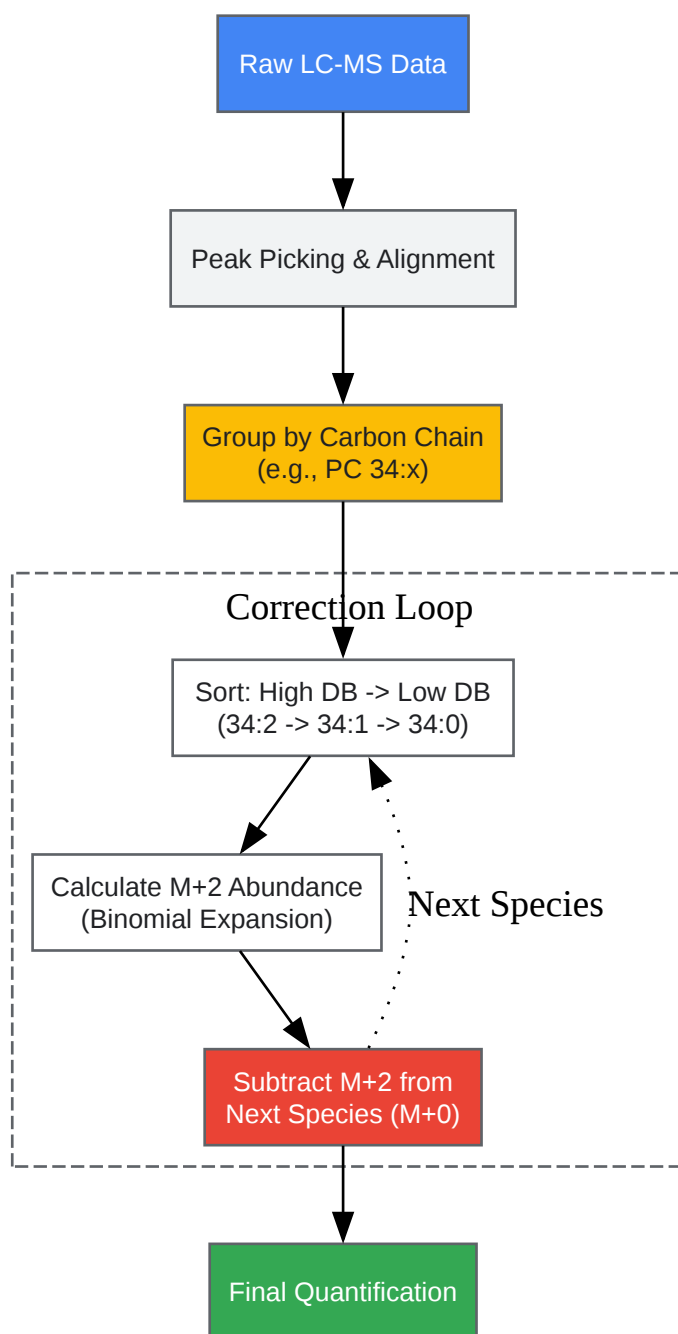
Raw LC-MS Data

Peak Picking & Alignment

Group by Carbon Chain
(e.g., PC 34:x)

Correction Loop

Sort: High DB -> Low DB
(34:2 -> 34:1 -> 34:0)

Calculate M+2 Abundance
(Binomial Expansion)

Next Species

Subtract M+2 from
Next Species (M+0)

Final Quantification